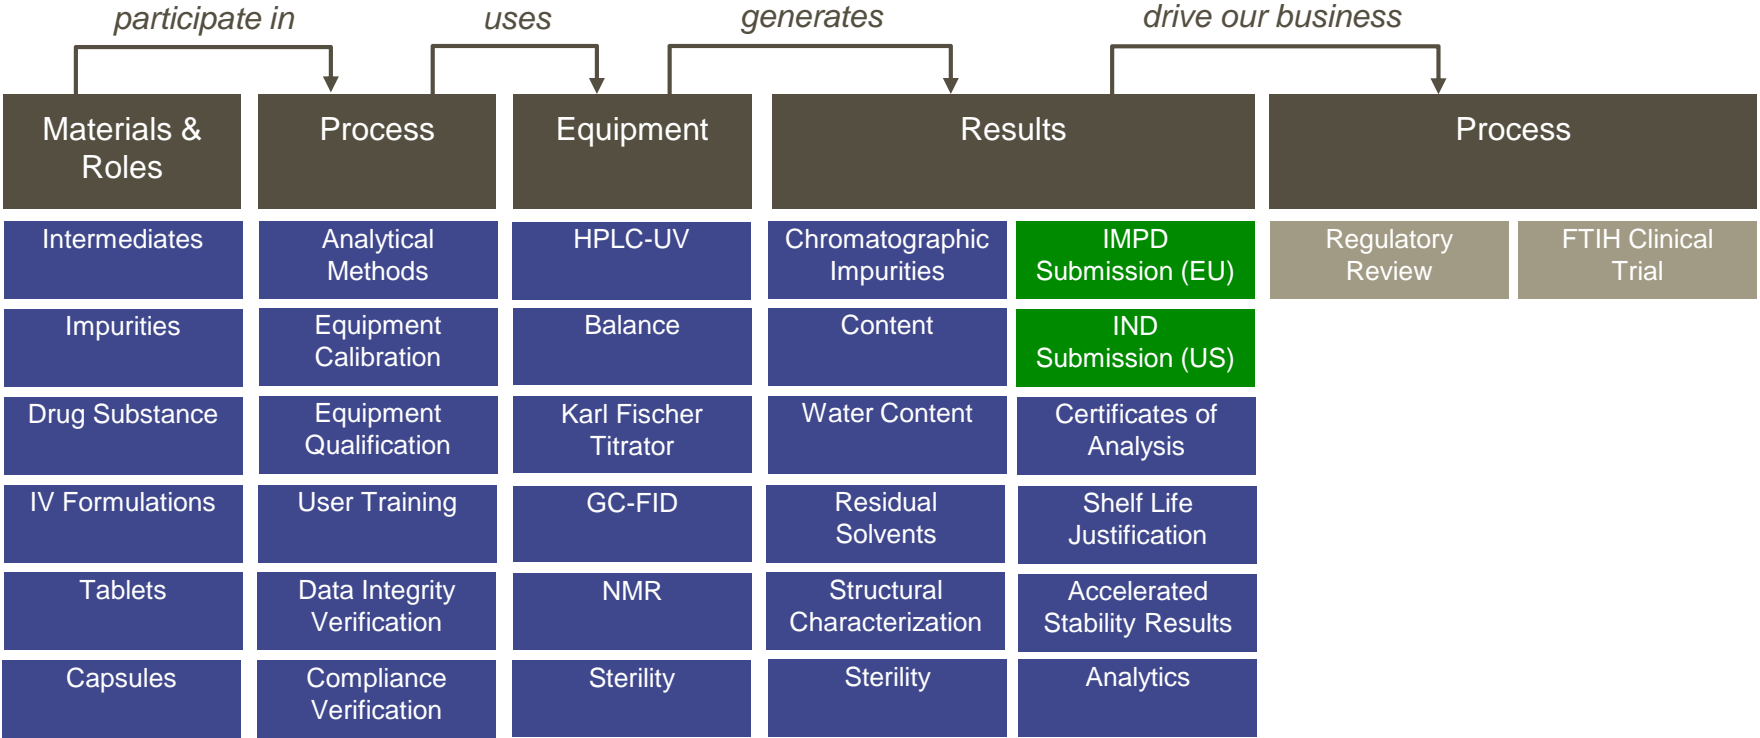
participate in

uses

generates

drive our business

Materials & Roles

Process

Equipment

Results

Process

Intermediates

Impurities

Drug Substance

IV Formulations

Tablets

Capsules

Analytical Methods

Equipment Calibration

Equipment Qualification

User Training

Data Integrity Verification

Compliance Verification

HPLC-UV

Balance

Karl Fischer Titrator

GC-FID

NMR

Sterility

Chromatographic Impurities

Content

Water Content

Residual Solvents

Structural Characterization

Sterility

IMPD Submission (EU)

IND Submission (US)

Certificates of Analysis

Shelf Life Justification

Accelerated Stability Results

Analytics

Regulatory Review

FTIH Clinical Trial